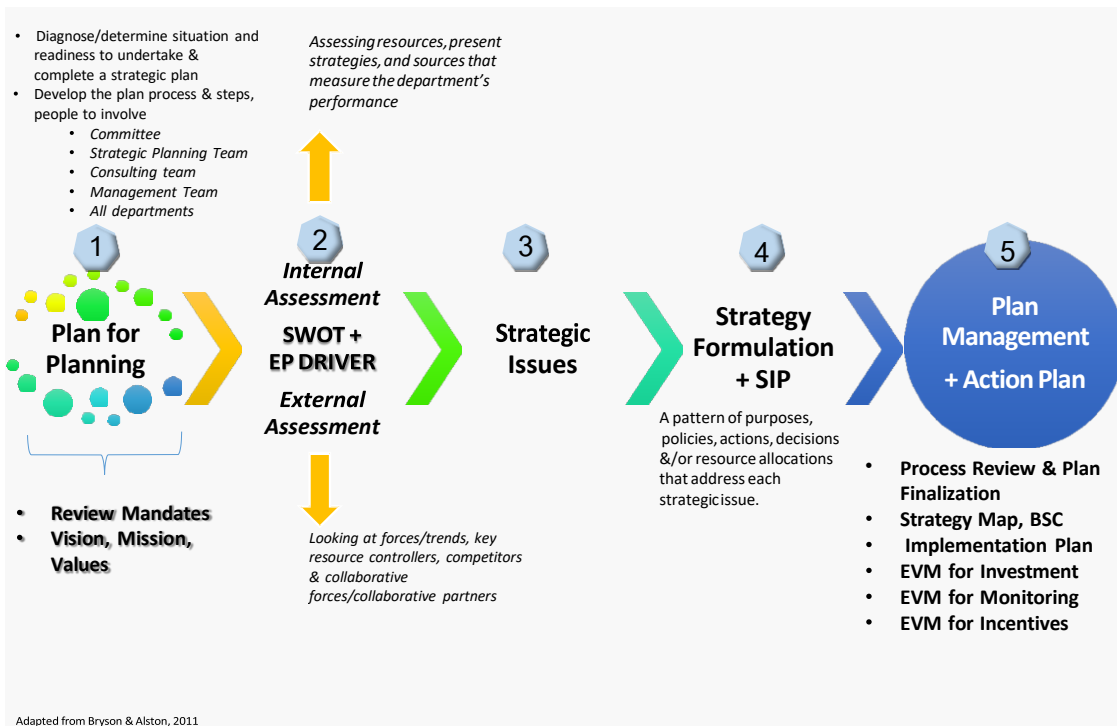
- Diagnose/determine situation and readiness to undertake & complete a strategic plan
- Develop the plan process & steps, people to involve
  - Committee
  - Strategic Planning Team
  - Consulting team
  - Management Team
  - All departments

Assessing resources, present strategies, and sources that measure the department's performance

1

Plan for Planning

- Review Mandates
- Vision, Mission, Values

2

Internal Assessment

SWOT + EP DRIVER

External Assessment

Looking at forces/trends, key resource controllers, competitors & collaborative forces/collaborative partners

3

Strategic Issues

4

Strategy Formulation + SIP

A pattern of purposes, policies, actions, decisions &/or resource allocations that address each strategic issue.

5

Plan Management + Action Plan

- Process Review & Plan Finalization
- Strategy Map, BSC
- Implementation Plan
- EVM for Investment
- EVM for Monitoring
- EVM for Incentives

Adapted from Bryson & Alston, 2011